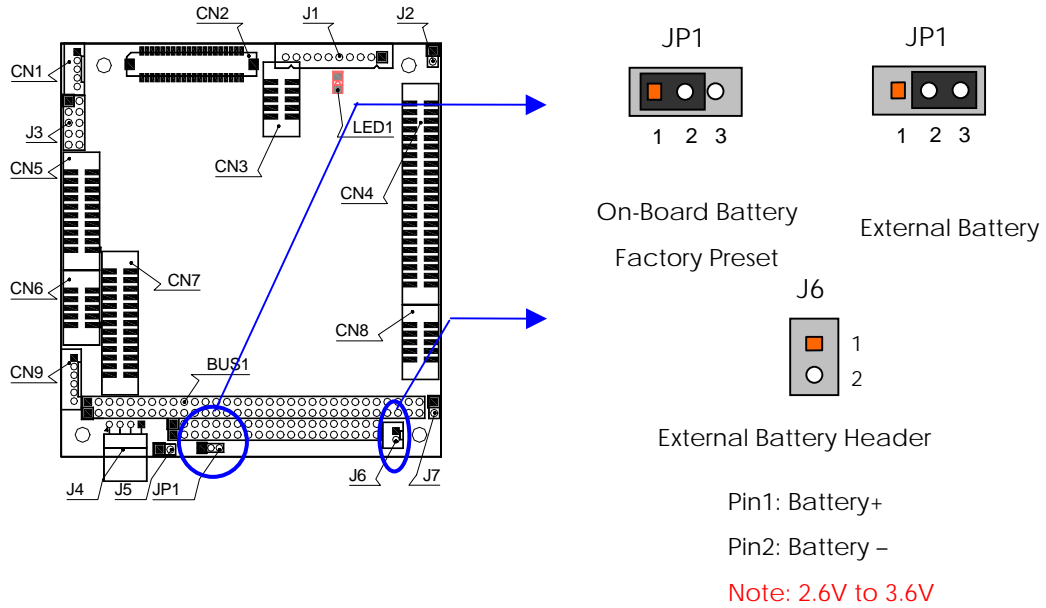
CN2
J1
J2
CN1
J3
CN5
CN3
LED1
CN4
CN6
CN7
CN8
CN9
BUS1
J4
J5
JP1
J6
J7

JP1
1 2 3
On-Board Battery
Factory Preset

JP1
1 2 3
External Battery

J6
1
2
External Battery Header

Pin1: Battery+
Pin2: Battery –
Note: 2.6V to 3.6V